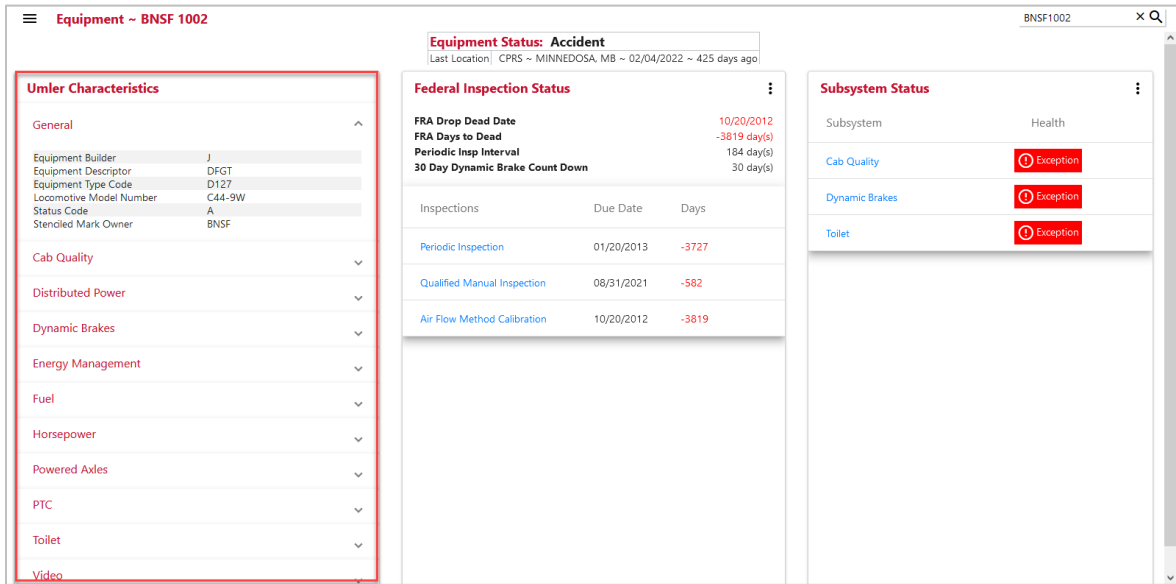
Equipment ~ BNSF 1002

BNSF1002

Equipment Status: Accident
Last Location CPRS ~ MINNEDOSA, MB ~ 02/04/2022 ~ 425 days ago

Umler Characteristics

General

| | |
|---|---|
| Equipment Builder | J |
| Equipment Descriptor | DFGT |
| Equipment Type Code | D127 |
| Locomotive Model Number | C44-9W |
| Status Code | A |
| Stenciled Mark Owner | BNSF |

Cab Quality

Distributed Power

Dynamic Brakes

Energy Management

Fuel

Horsepower

Powered Axles

PTC

Toilet

Video

Federal Inspection Status

| | |
|---|---|
| FRA Drop Dead Date | 10/20/2012 |
| FRA Days to Dead | -3819 day(s) |
| Periodic Insp Interval | 184 day(s) |
| 30 Day Dynamic Brake Count Down | 30 day(s) |

| Inspections | Due Date | Days |
|---|---|---|
| Periodic Inspection | 01/20/2013 | -3727 |
| Qualified Manual Inspection | 08/31/2021 | -582 |
| Air Flow Method Calibration | 10/20/2012 | -3819 |

Subsystem Status

| Subsystem | Health |
|---|---|
| Cab Quality | Exception |
| Dynamic Brakes | Exception |
| Toilet | Exception |